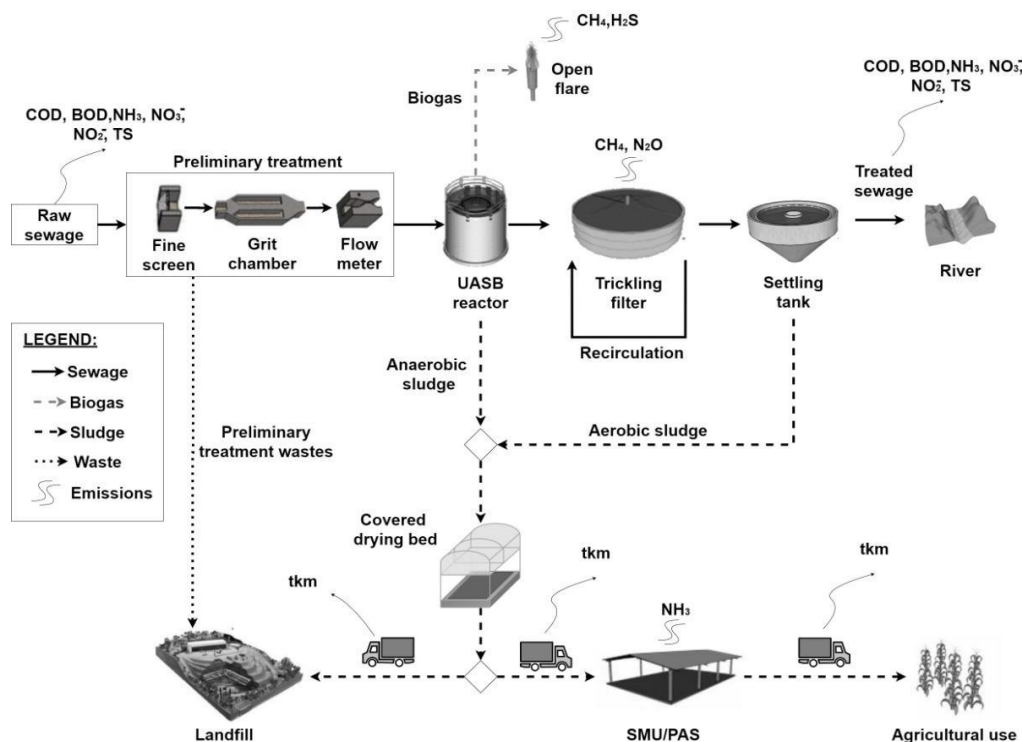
$CH_4, H_2S$

Open flare

Biogas

COD, BOD, $NH_3$, $NO_3^-$, $NO_2^-$, TS

Preliminary treatment

Raw sewage

Fine screen

Grit chamber

Flow meter

UASB reactor

$CH_4$, $N_2O$

Trickling filter

Recirculation

Settling tank

COD, BOD, $NH_3$, $NO_3^-$, $NO_2^-$, TS

Treated sewage

River

LEGEND:
Sewage
Biogas
Sludge
Waste
Emissions

Anaerobic sludge

Aerobic sludge

Preliminary treatment wastes

Covered drying bed

tkm

tkm

tkm

$NH_3$

Landfill

SMU/PAS

Agricultural use